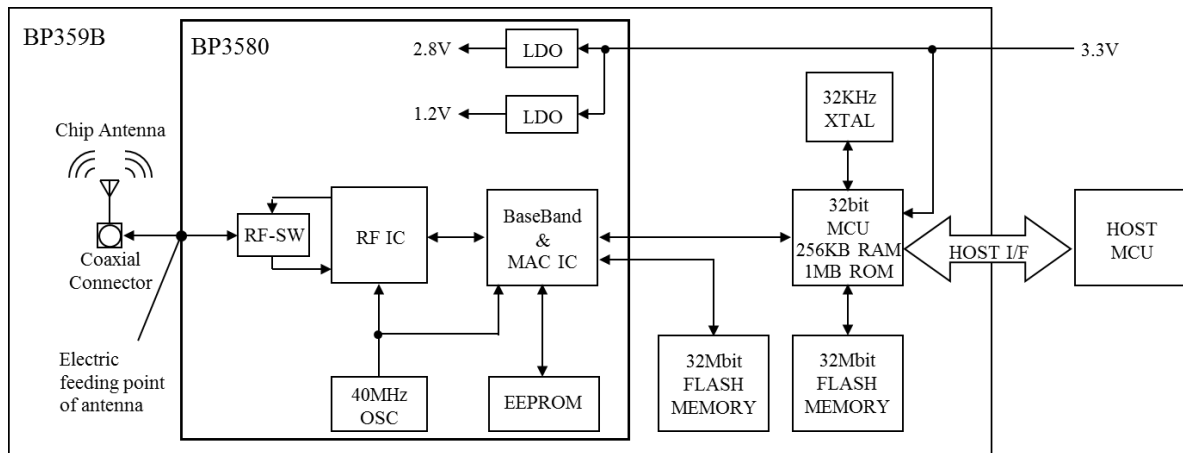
BP359B

BP3580

2.8V

LDO

3.3V

1.2V

LDO

32KHz XTAL

Chip Antenna

Coaxial Connector

RF-SW

RF IC

BaseBand & MAC IC

32bit MCU 256KB RAM 1MB ROM

HOST I/F

HOST MCU

Electric feeding point of antenna

40MHz OSC

EEPROM

32Mbit FLASH MEMORY

32Mbit FLASH MEMORY